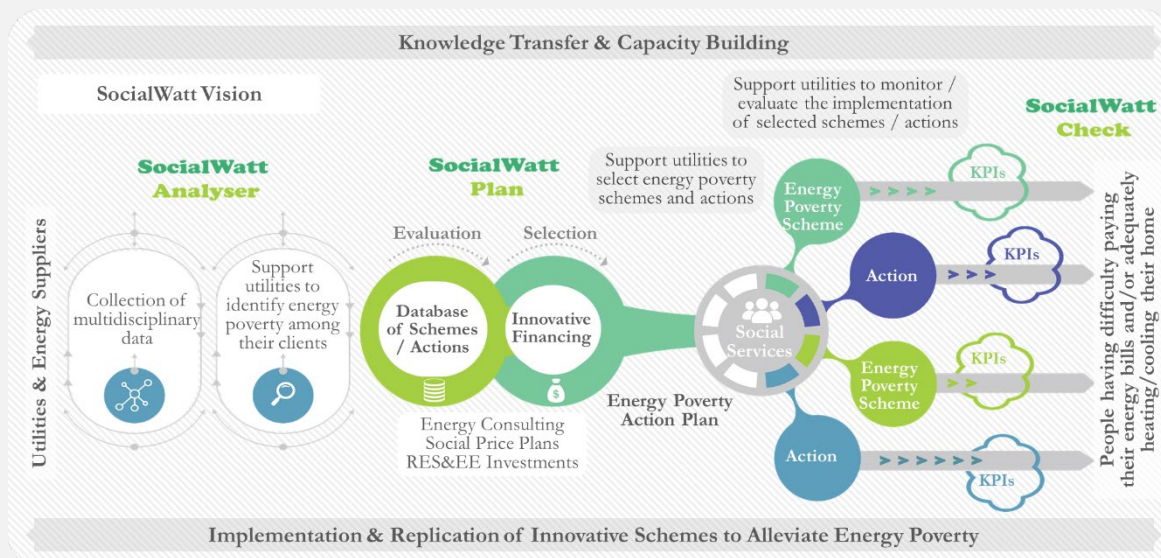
Knowledge Transfer & Capacity Building

SocialWatt Vision

Support utilities to monitor / evaluate the implementation of selected schemes / actions

SocialWatt Check

SocialWatt Analyser

SocialWatt Plan

Support utilities to select energy poverty schemes and actions

Utilities & Energy Suppliers

Collection of multidisciplinary data

Support utilities to identify energy poverty among their clients

Evaluation

Selection

Database of Schemes / Actions

Innovative Financing

Energy Consulting
Social Price Plans
RES&EE Investments

Energy Poverty Action Plan

Social Services

Energy Poverty Scheme

KPIs

Action

KPIs

Energy Poverty Scheme

KPIs

Action

KPIs

People having difficulty paying their energy bills and/or adequately heating/cooling their home

Implementation & Replication of Innovative Schemes to Alleviate Energy Poverty